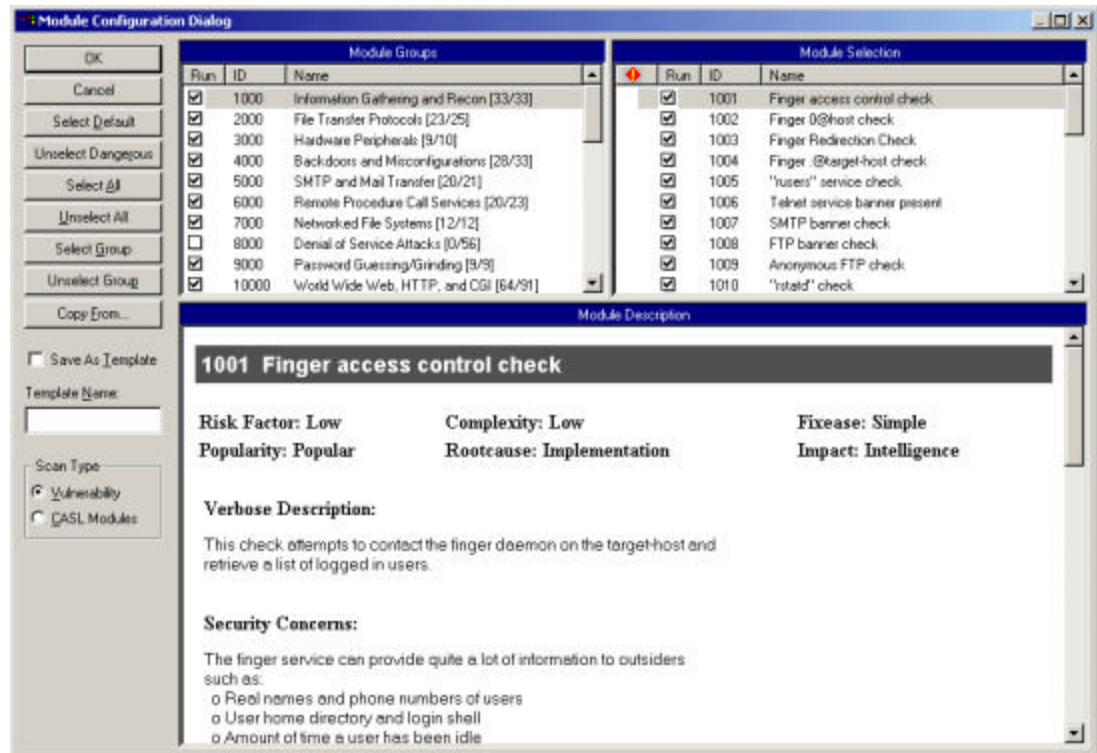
Module Configuration Dialog

OK
Cancel
Select Default
Unselect Dangerous
Select All
Unselect All
Select Group
Unselect Group
Copy From...

Save As Template
Template Name:

Scan Type
Vulnerability
CASL Modules

Module Groups

| Run | ID | Name |
|---|---|---|
| ☑ | 1000 | Information Gathering and Recon [33/33] |
| ☑ | 2000 | File Transfer Protocols [23/25] |
| ☑ | 3000 | Hardware Peripherals [9/10] |
| ☑ | 4000 | Backdoors and Misconfigurations [28/33] |
| ☑ | 5000 | SMTP and Mail Transfer [20/21] |
| ☑ | 6000 | Remote Procedure Call Services [20/23] |
| ☑ | 7000 | Networked File Systems [12/12] |
| ☐ | 8000 | Denial of Service Attacks [0/56] |
| ☑ | 9000 | Password Guessing/Grinding [9/9] |
| ☑ | 10000 | World Wide Web, HTTP, and CGI [64/91] |

Module Selection

| Run | ID | Name |
|---|---|---|
| ☑ | 1001 | Finger access control check |
| ☑ | 1002 | Finger 0@host check |
| ☑ | 1003 | Finger Redirection Check |
| ☑ | 1004 | Finger .@target-host check |
| ☑ | 1005 | "rusers" service check |
| ☑ | 1006 | Telnet service banner present |
| ☑ | 1007 | SMTP banner check |
| ☑ | 1008 | FTP banner check |
| ☑ | 1009 | Anonymous FTP check |
| ☑ | 1010 | "rstatd" check |

Module Description

1001 Finger access control check

Risk Factor: Low
Complexity: Low
Fixease: Simple
Popularity: Popular
Rootcause: Implementation
Impact: Intelligence

Verbose Description:

This check attempts to contact the finger daemon on the target-host and retrieve a list of logged in users.

Security Concerns:

The finger service can provide quite a lot of information to outsiders such as:
o Real names and phone numbers of users
o User home directory and login shell
o Amount of time a user has been idle